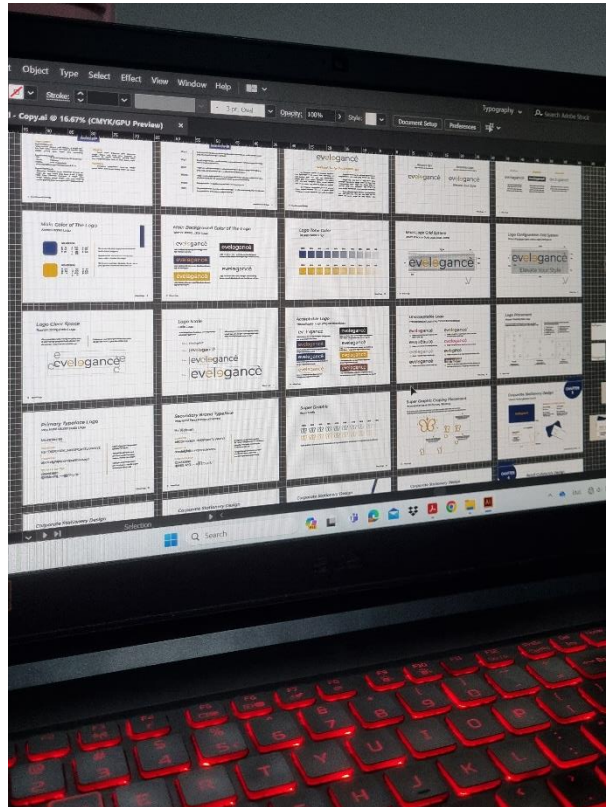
Object Type Select Effect View Window Help

Stroke:

5 pt. Oval

Opacity: 100%

Style:

Document Setup

Preferences

Typography

Search Adobe Stock

- Copy.ai @ 16.67% (CMYK/GPU Preview)

evelogance

evelogance

Main Color of The Logo

Main Background Color of The Logo

evelogance

evelogance

evelogance

Logo Color Scale

evelogance

Logo Configuration Option

evelogance

Elevate Your Style

Logo Clear Space

evelogance

Logo Scale

evelogance

evelogance

evelogance

Unacceptable Logo

evelogance

evelogance

evelogance

Logo Placement

Primary Typeface Logo

Secondary Brand Typeface

Super Graphic

Super Graphic Display Placement

Corporate Stationery Design

Corporate Stationery Design

Corporate Stationery Design

Corporate Stationery Design

Selection

Search